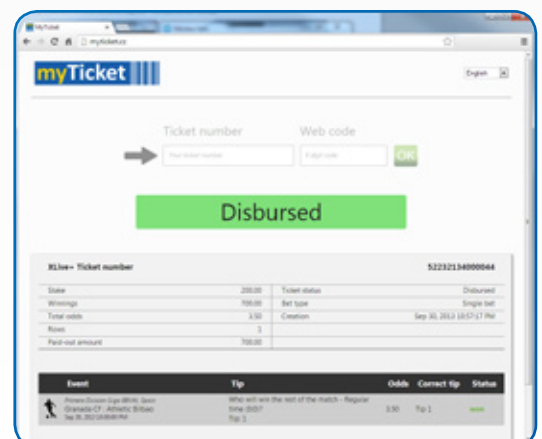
MyTicket

myticket.cc

myTicket

English

Ticket number

Web code

Your ticket number

4 digit code

OK

Disbursed

XLive+ Ticket number

522321340000044

| Stake | 200.00 | Ticket status | Disbursed |
|---|---|---|---|
| Winnings | 700.00 | Bet type | Single bet |
| Total odds | 3.50 | Creation | Sep 30, 2013 10:57:17 PM |
| Rows | 1 | | |
| Paid-out amount | 700.00 | | |

| Event | Tip | Odds | Correct tip | Status |
|---|---|---|---|---|
| Primera Division Liga BBVA, Spain Granada CF : Athletic Bilbao Sep 30, 2013 10:00:00 PM | Who will win the rest of the match - Regular time (0:0)? Tip 1 | 3.50 | Tip 1 | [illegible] |